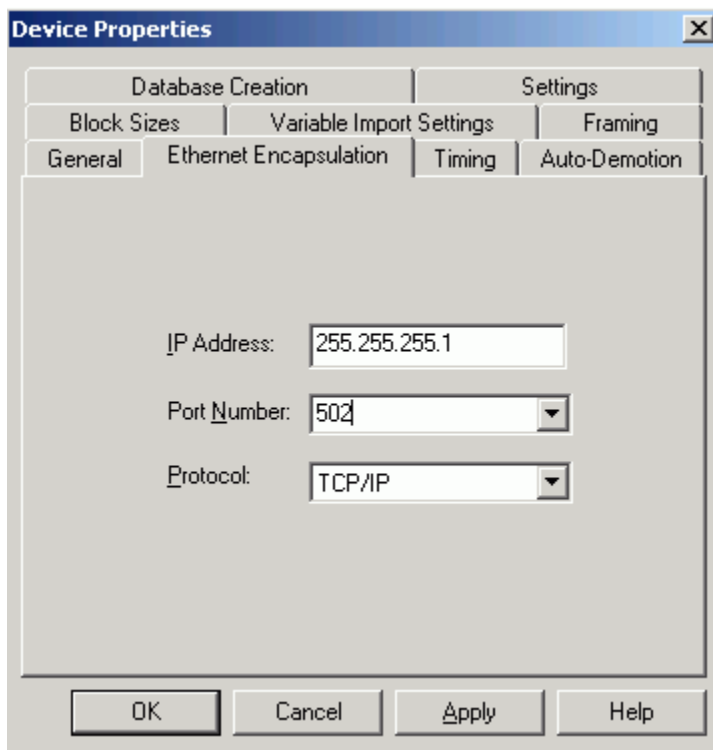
Device Properties

Database Creation
Settings
Block Sizes
Variable Import Settings
Framing
General
Ethernet Encapsulation
Timing
Auto-Demotion

IP Address: 255.255.255.1

Port Number: 502

Protocol: TCP/IP

OK
Cancel
Apply
Help